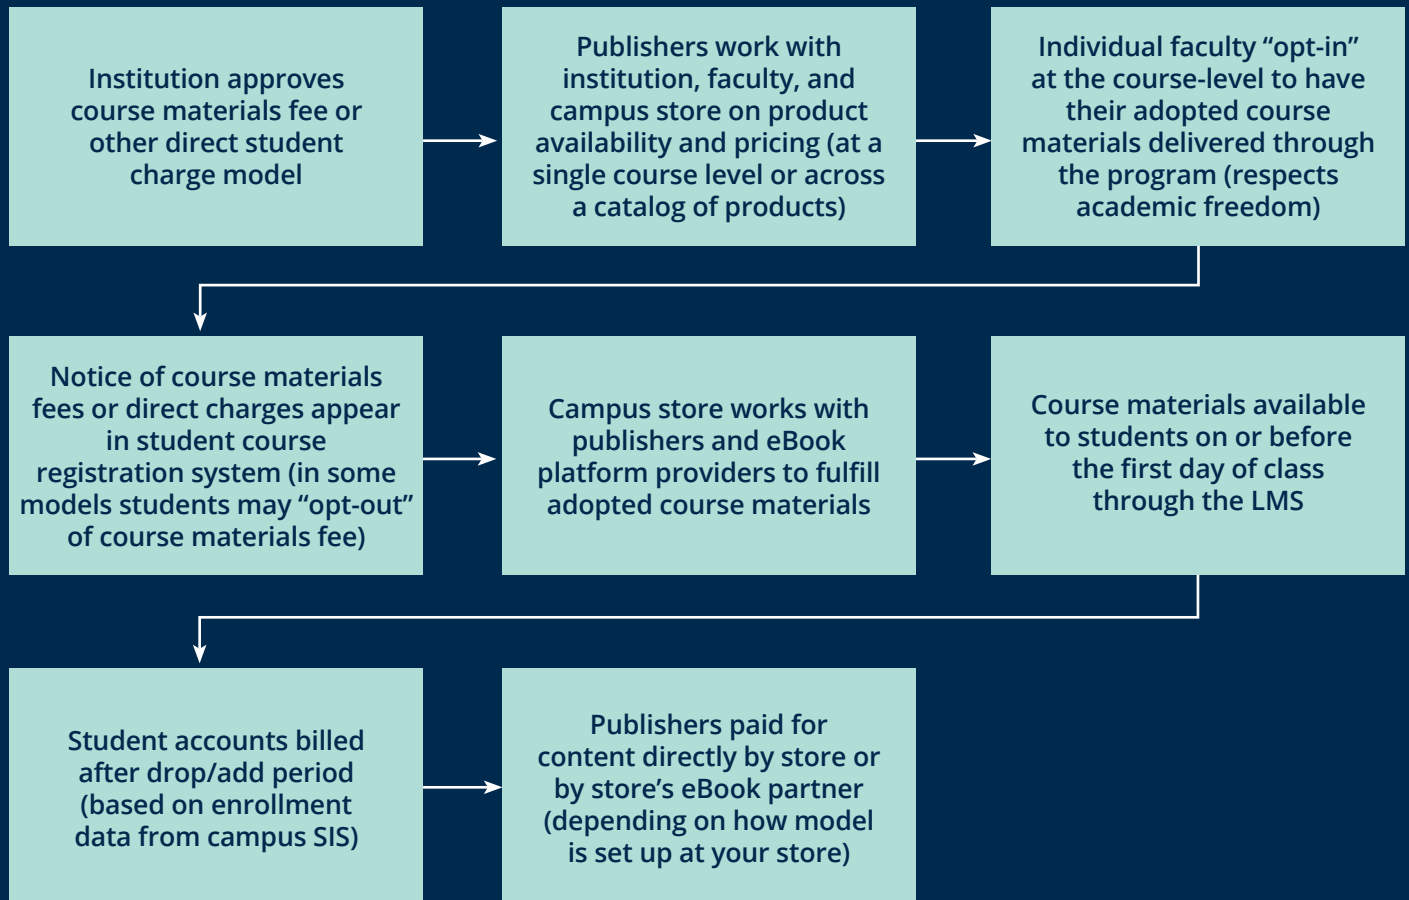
Institution approves course materials fee or other direct student charge model

Publishers work with institution, faculty, and campus store on product availability and pricing (at a single course level or across a catalog of products)

Individual faculty “opt-in” at the course-level to have their adopted course materials delivered through the program (respects academic freedom)

Notice of course materials fees or direct charges appear in student course registration system (in some models students may “opt-out” of course materials fee)

Campus store works with publishers and eBook platform providers to fulfill adopted course materials

Course materials available to students on or before the first day of class through the LMS

Student accounts billed after drop/add period (based on enrollment data from campus SIS)

Publishers paid for content directly by store or by store’s eBook partner (depending on how model is set up at your store)